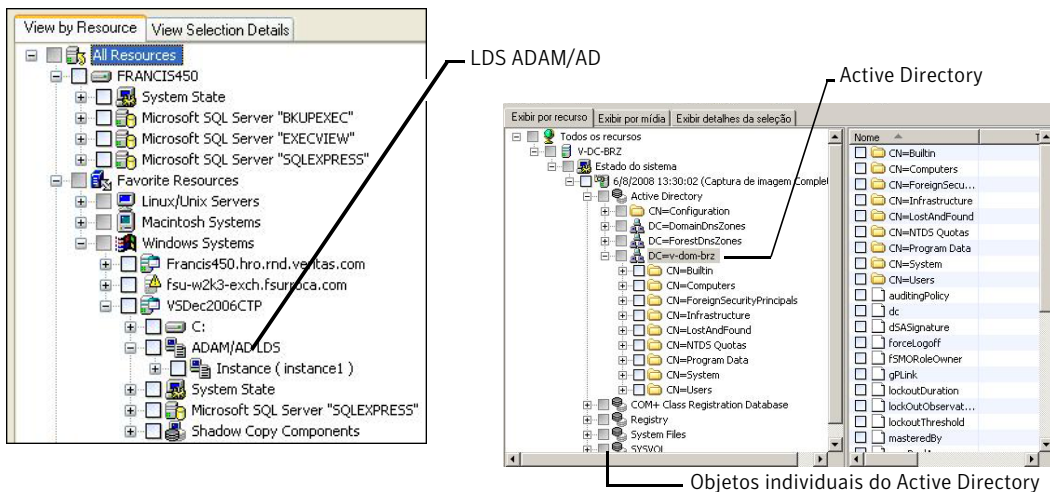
View by Resource
View Selection Details
All Resources
FRANCIS450
System State
Microsoft SQL Server "BKUPEXEC"
Microsoft SQL Server "EXECVIEW"
Microsoft SQL Server "SQLEXPRESS"
Favorite Resources
Linux/Unix Servers
Macintosh Systems
Windows Systems
Francis450.hro.rnd.veritas.com
fsu-w2k3-exch.fsuroca.com
VSDec2006CTP
C:
ADAM/AD LDS
Instance ( instance1 )
System State
Microsoft SQL Server "SQLEXPRESS"
Shadow Copy Components

LDS ADAM/AD

Active Directory

Exibir por recurso
Exibir por mídia
Exibir detalhes da seleção
Todos os recursos
V-DC-BRZ
Estado do sistema
6/8/2008 13:30:02 (Captura de imagem Complet
Active Directory
CN=Configuration
DC=DomainDnsZones
DC=ForestDnsZones
DC=v-dom-brz
CN=Builtin
CN=Computers
CN=ForeignSecurityPrincipals
CN=Infrastructure
CN=LostAndFound
CN=NTDS Quotas
CN=Program Data
CN=System
CN=Users
COM+ Class Registration Database
Registry
System Files
SYSVOL

Nome
CN=Builtin
CN=Computers
CN=ForeignSecu...
CN=Infrastructure
CN=LostAndFound
CN=NTDS Quotas
CN=Program Data
CN=System
CN=Users
auditingPolicy
dc
dSASignature
forceLogoff
fSMORoleOwner
gPLink
lockoutDuration
lockOutObservat...
lockoutThreshold
masteredBy

Objetos individuais do Active Directory